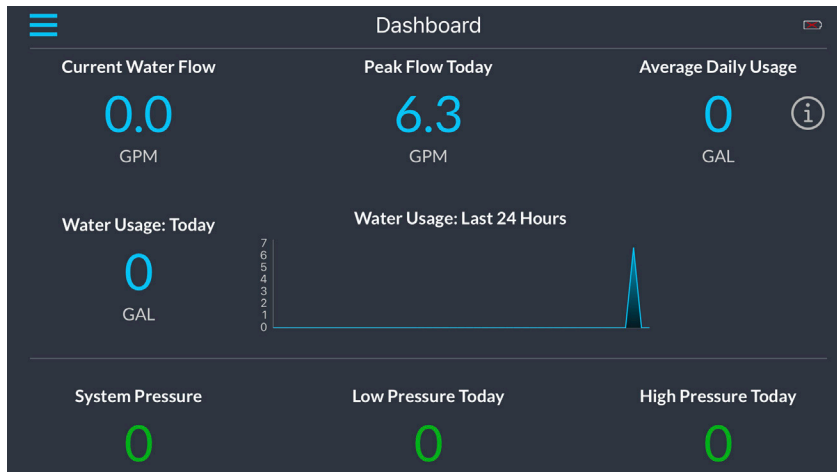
Dashboard

Current Water Flow
0.0
GPM

Peak Flow Today
6.3
GPM

Average Daily Usage
0
GAL

ⓘ

Water Usage: Today
0
GAL

Water Usage: Last 24 Hours
7
6
5
4
3
2
1
0

System Pressure
0

Low Pressure Today
0

High Pressure Today
0